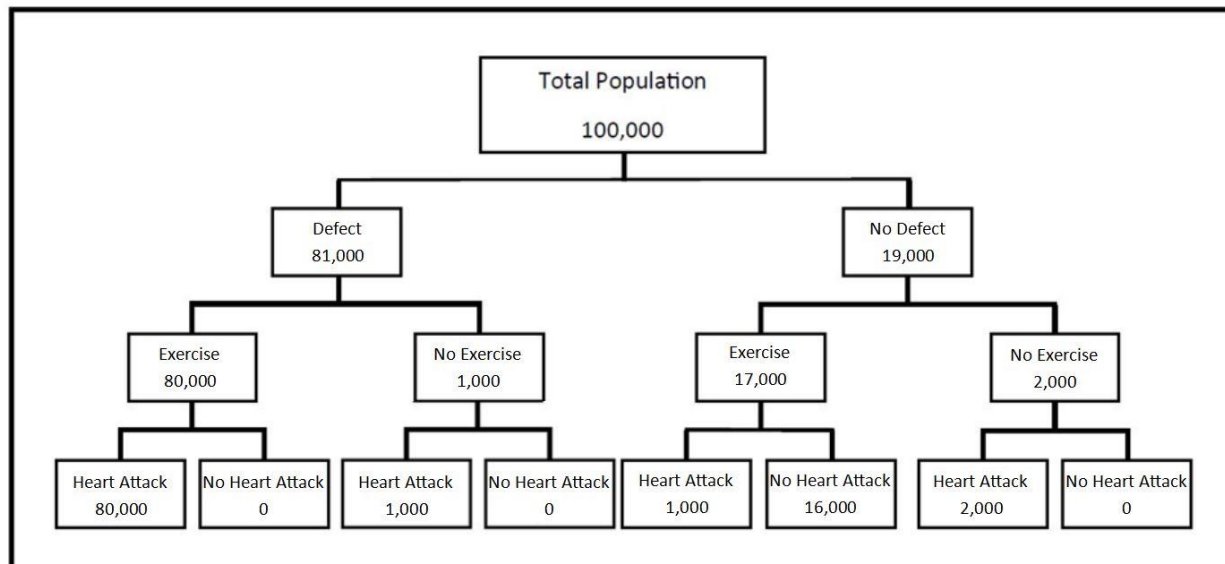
Total Population
100,000

Defect
81,000

No Defect
19,000

Exercise
80,000

No Exercise
1,000

Exercise
17,000

No Exercise
2,000

Heart Attack
80,000

No Heart Attack
0

Heart Attack
1,000

No Heart Attack
0

Heart Attack
1,000

No Heart Attack
16,000

Heart Attack
2,000

No Heart Attack
0